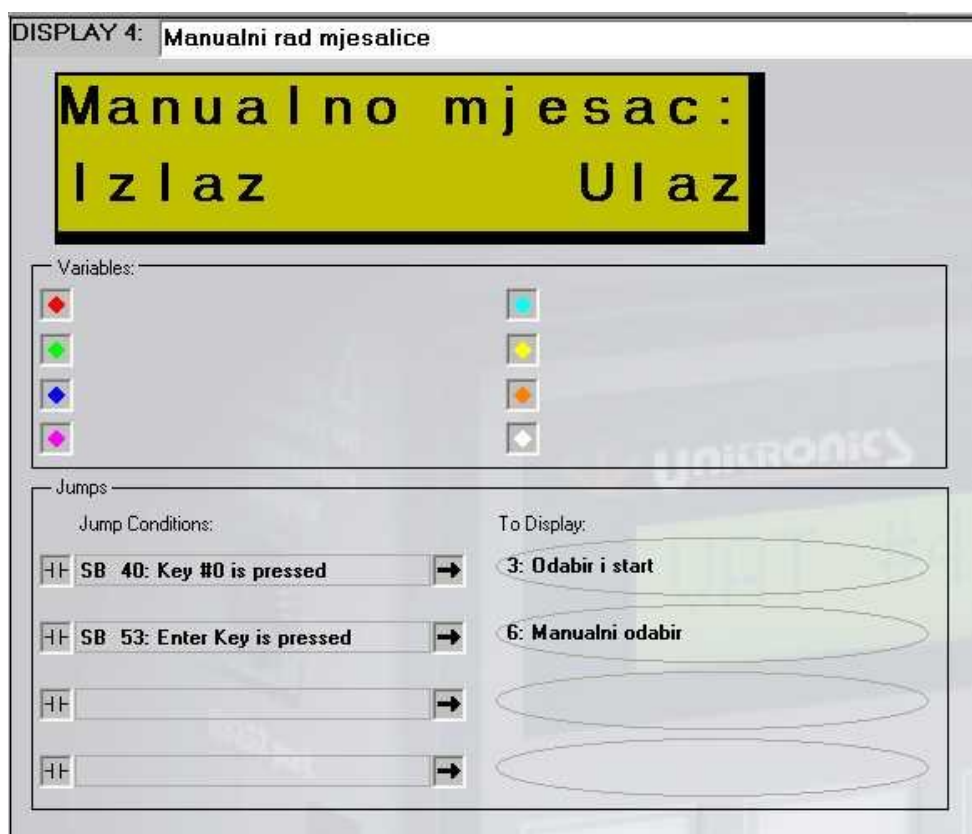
DISPLAY 4: Manualni rad mjesalice

Manualno mjesac:
Izlaz Ulaz

Variables:

Jumps

Jump Conditions:

To Display:

SB 40: Key #0 is pressed

3: Odabir i start

SB 53: Enter Key is pressed

6: Manualni odabir

UNITRONICS